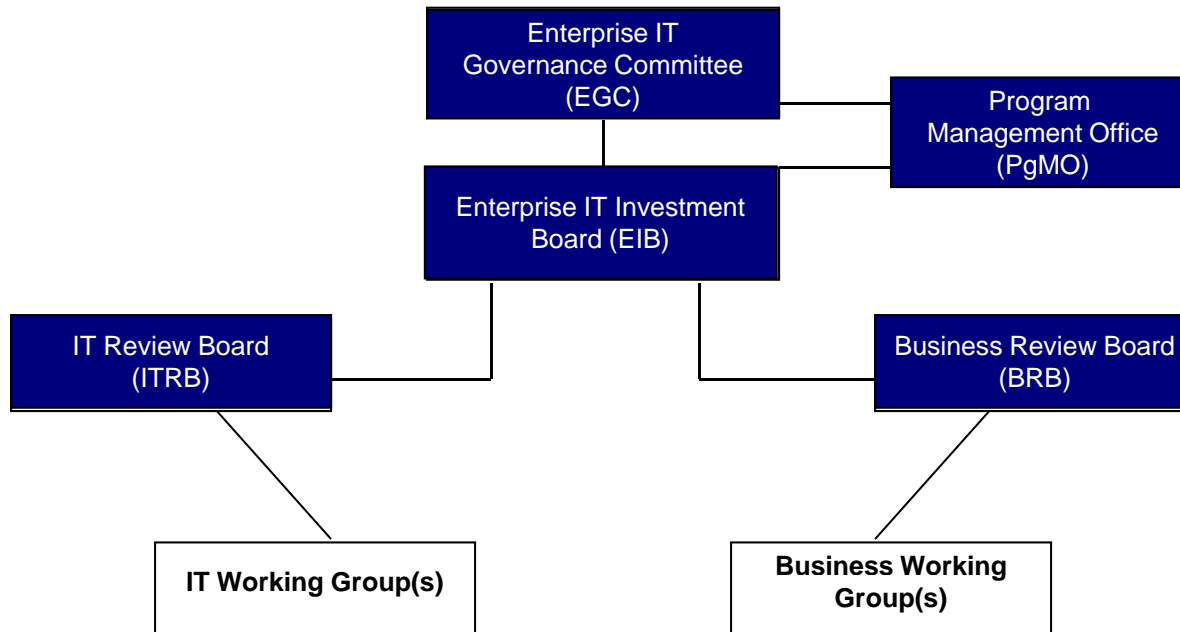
Enterprise IT Governance Committee (EGC)

Program Management Office (PgMO)

Enterprise IT Investment Board (EIB)

IT Review Board (ITRB)

Business Review Board (BRB)

IT Working Group(s)

Business Working Group(s)